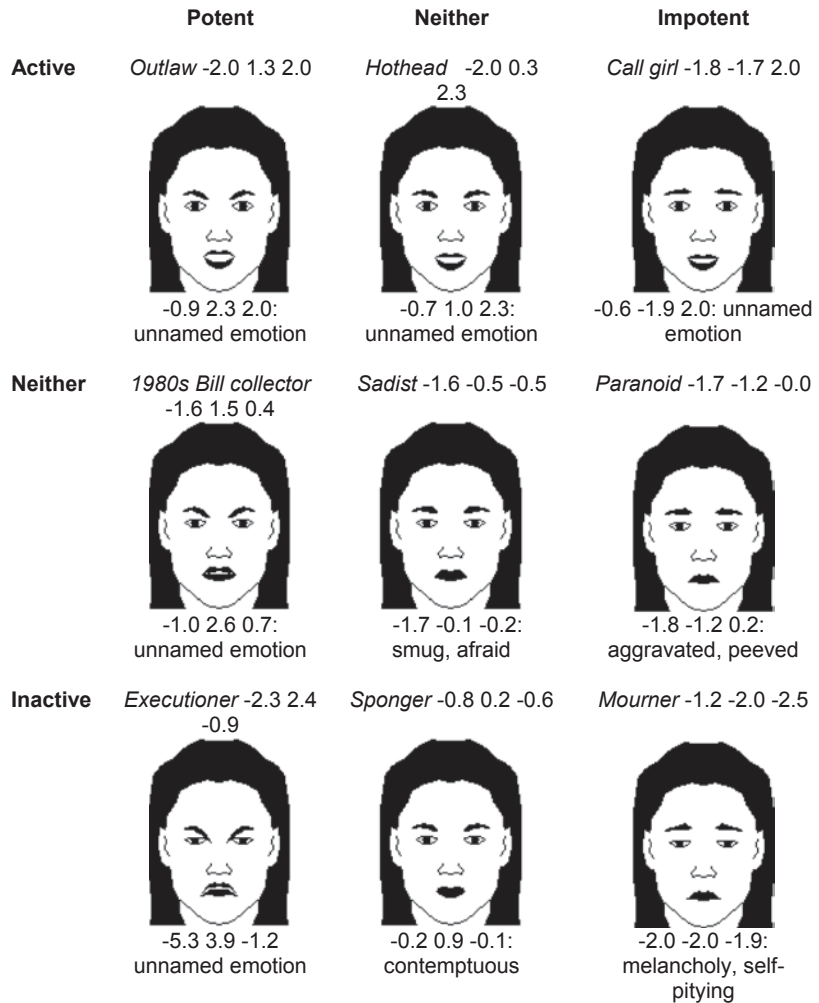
| | Potent | Neither | Impotent |
|---|---|---|---|
| Active | *Outlaw* -2.0 1.3 2.0 | *Hothead* -2.0 0.3 2.3 | *Call girl* -1.8 -1.7 2.0 |
| | -0.9 2.3 2.0: unnamed emotion | -0.7 1.0 2.3: unnamed emotion | -0.6 -1.9 2.0: unnamed emotion |
| Neither | *1980s Bill collector* -1.6 1.5 0.4 | *Sadist* -1.6 -0.5 -0.5 | *Paranoid* -1.7 -1.2 -0.0 |
| | -1.0 2.6 0.7: unnamed emotion | -1.7 -0.1 -0.2: smug, afraid | -1.8 -1.2 0.2: aggravated, peeved |
| Inactive | *Executioner* -2.3 2.4 -0.9 | *Sponger* -0.8 0.2 -0.6 | *Mourner* -1.2 -2.0 -2.5 |
| | -5.3 3.9 -1.2 unnamed emotion | -0.2 0.9 -0.1: contemptuous | -2.0 -2.0 -1.9: melancholy, self-pitying |